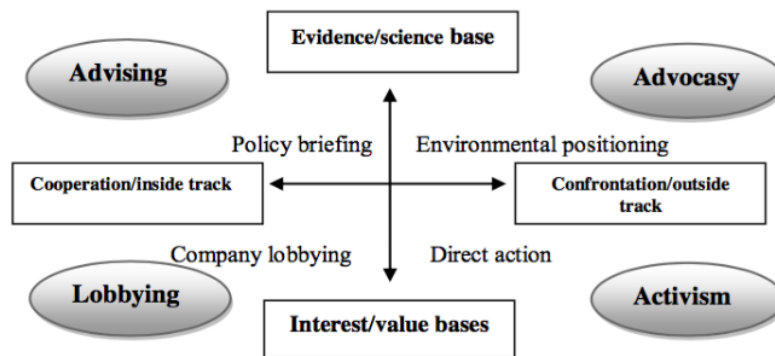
Evidence/science base

Advising

Advocasy

Policy briefing

Environmental positioning

Cooperation/inside track

Confrontation/outside track

Company lobbying

Direct action

Lobbying

Activism

Interest/value bases